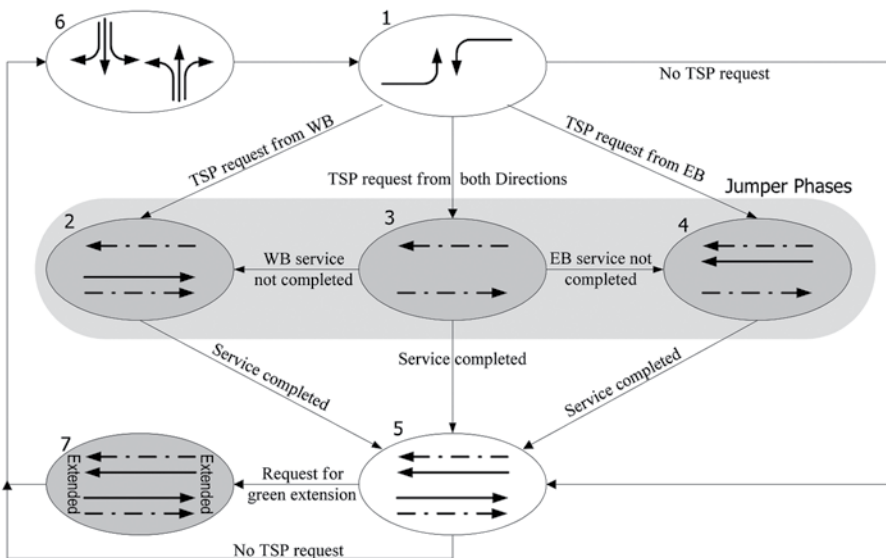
6

1

No TSP request

TSP request from WB

TSP request from both Directions

TSP request from EB

Jumper Phases

2

3

4

WB service not completed

EB service not completed

Service completed

Service completed

Service completed

7

Extended

Extended

5

Request for green extension

No TSP request